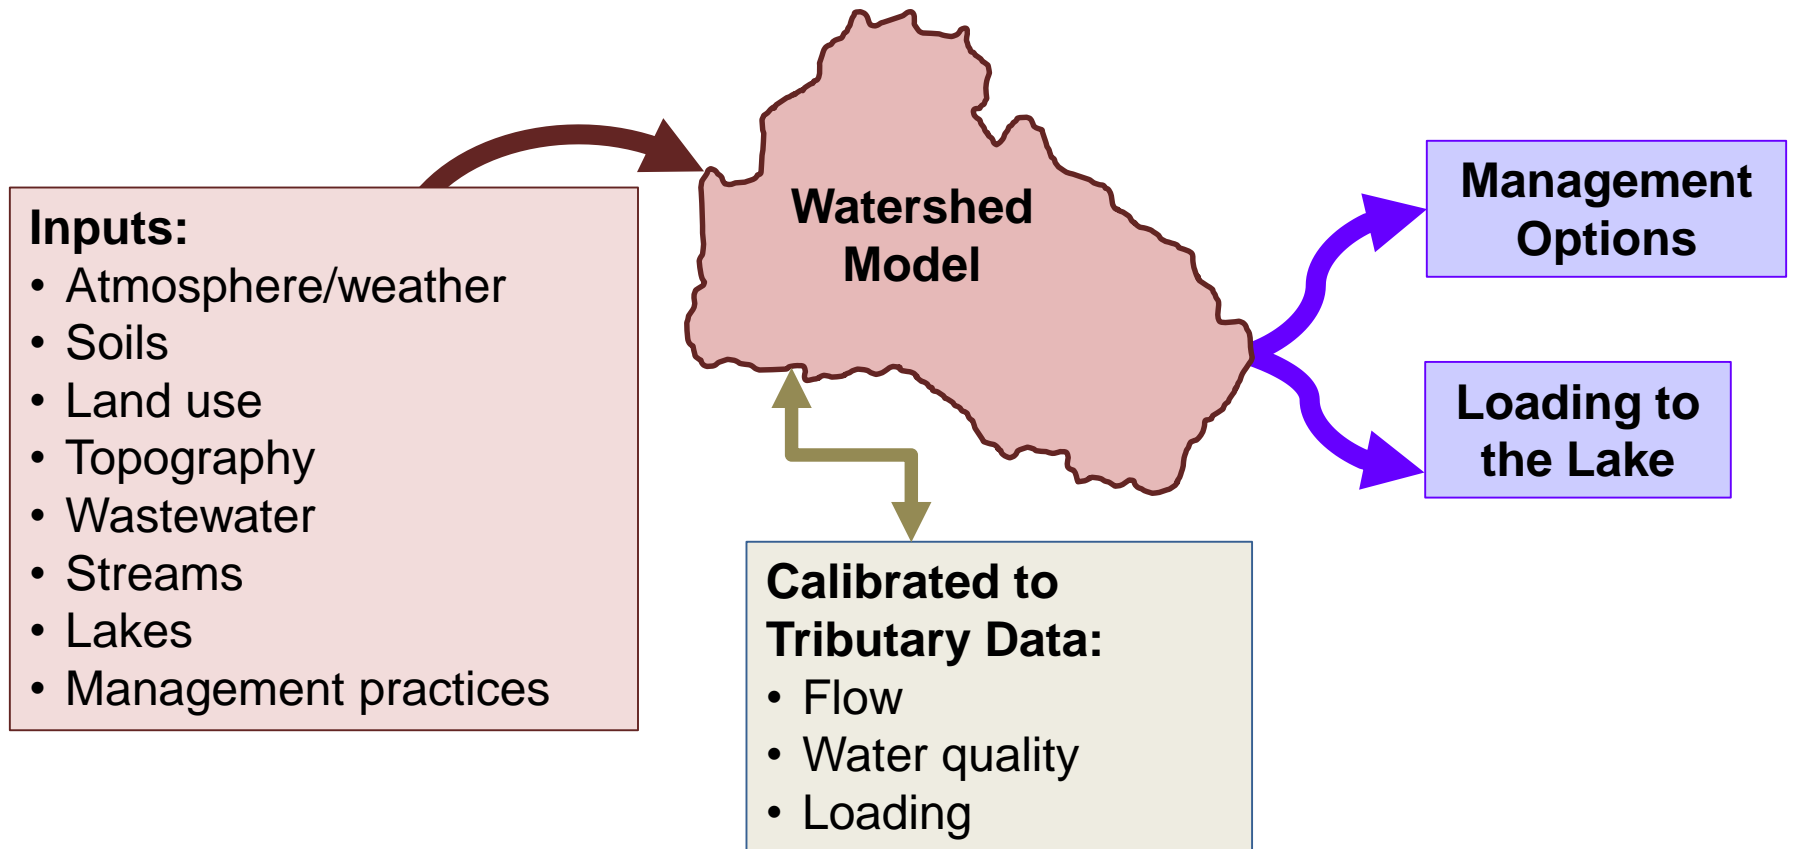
Inputs:
• Atmosphere/weather
• Soils
• Land use
• Topography
• Wastewater
• Streams
• Lakes
• Management practices

Watershed Model

Management Options

Loading to the Lake

Calibrated to Tributary Data:
• Flow
• Water quality
• Loading